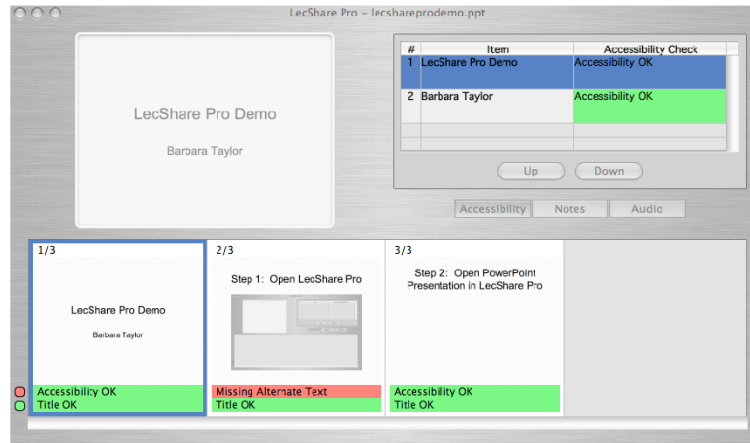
LecShare Pro - lecshareprodemo.ppt

LecShare Pro Demo

Barbara Taylor

| # | Item | Accessibility Check |
|---|---|---|
| 1 | LecShare Pro Demo | Accessibility OK |
| 2 | Barbara Taylor | Accessibility OK |
| | | |
| | | |

Up Down

Accessibility Notes Audio

1/3

LecShare Pro Demo

Barbara Taylor

Accessibility OK
Title OK

2/3

Step 1: Open LecShare Pro

Missing Alternate Text
Title OK

3/3

Step 2: Open PowerPoint Presentation in LecShare Pro

Accessibility OK
Title OK